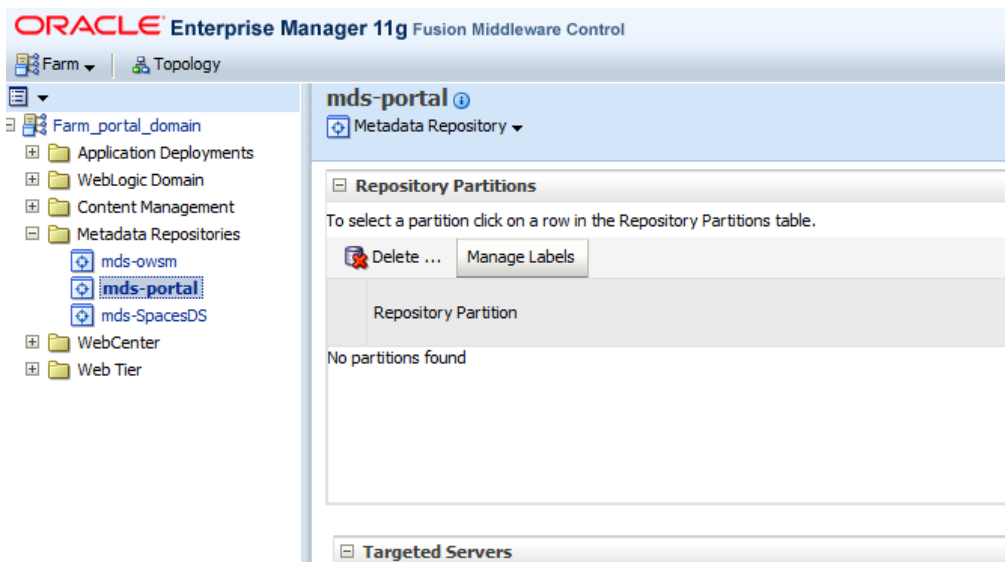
ORACLE Enterprise Manager 11g Fusion Middleware Control

Farm Topology

Farm_portal_domain
Application Deployments
WebLogic Domain
Content Management
Metadata Repositories
mds-owsm
mds-portal
mds-SpacesDS
WebCenter
Web Tier

mds-portal
Metadata Repository

Repository Partitions
To select a partition click on a row in the Repository Partitions table.
Delete ... Manage Labels

Repository Partition
No partitions found

Targeted Servers